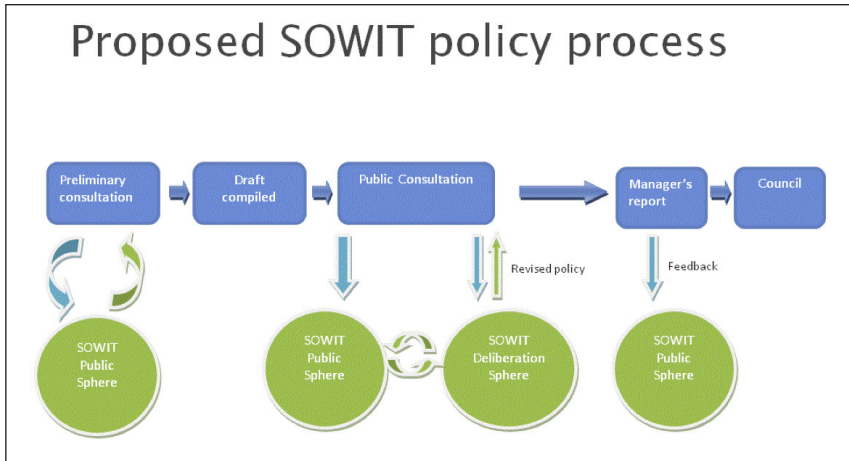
Proposed SOWIT policy process

Preliminary consultation

Draft compiled

Public Consultation

Manager's report

Council

Revised policy

Feedback

SOWIT Public Sphere

SOWIT Public Sphere

SOWIT Deliberation Sphere

SOWIT Public Sphere